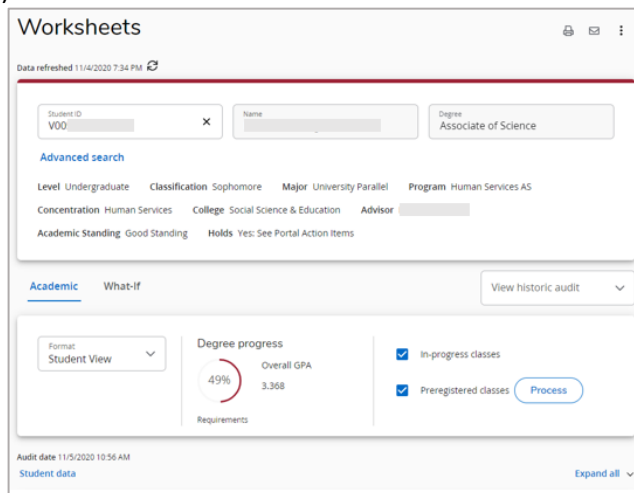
Worksheets

Data refreshed 11/4/2020 7:34 PM

Student ID
V00

Name

Degree
Associate of Science

Advanced search

Level Undergraduate Classification Sophomore Major University Parallel Program Human Services AS

Concentration Human Services College Social Science & Education Advisor

Academic Standing Good Standing Holds Yes: See Portal Action Items

Academic What-If

View historic audit

Format
Student View

Degree progress

49%

Requirements

Overall GPA
3.368

In-progress classes

Preregistered classes Process

Audit date 11/5/2020 10:56 AM

Student data

Expand all